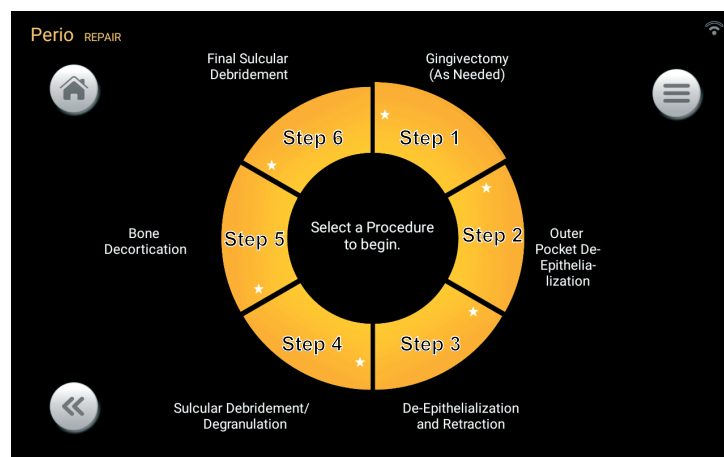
Perio REPAIR

Final Sulcular Debridement

Gingivectomy (As Needed)

Step 6

Step 1

Bone Decortication

Step 5

Select a Procedure to begin.

Step 2

Outer Pocket De-Epithelialization

Step 4

Step 3

Sulcular Debridement/ Degranulation

De-Epithelialization and Retraction